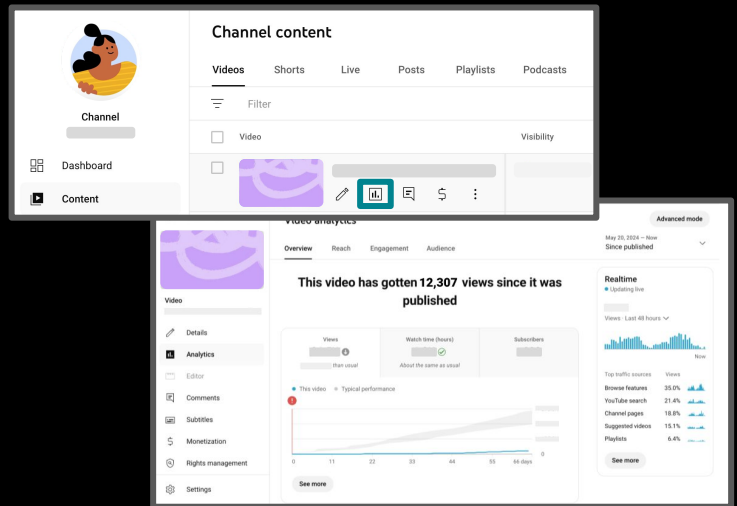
Channel

Dashboard

Content

Channel content

Videos Shorts Live Posts Playlists Podcasts

Filter

Video

Visibility

Video analytics

Advanced mode

Overview Reach Engagement Audience

May 20, 2024 – Now
Since published

Video

Details

Analytics

Editor

Comments

Subtitles

Monetization

Rights management

Settings

This video has gotten 12,307 views since it was published

Views

than usual

Watch time (hours)

About the same as usual

Subscribers

This video Typical performance

0 11 22 33 44 55 66 days

See more

Realtime

Updating live

Views · Last 48 hours

Now

Top traffic sources Views

| | |
|---|---|
| Browse features | 35.0% |
| YouTube search | 21.4% |
| Channel pages | 18.8% |
| Suggested videos | 15.1% |
| Playlists | 6.4% |

See more